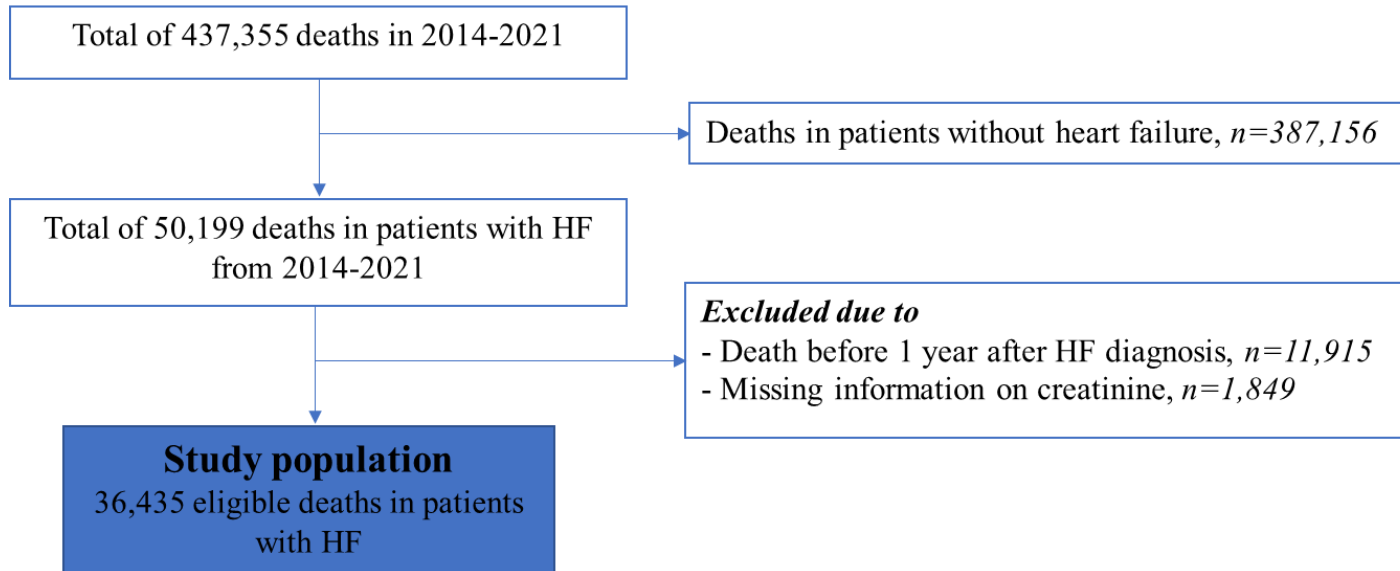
Total of 437,355 deaths in 2014-2021

Deaths in patients without heart failure, *n=387,156*

Total of 50,199 deaths in patients with HF from 2014-2021

***Excluded due to***
- Death before 1 year after HF diagnosis, *n=11,915*
- Missing information on creatinine, *n=1,849*

**Study population**
36,435 eligible deaths in patients with HF